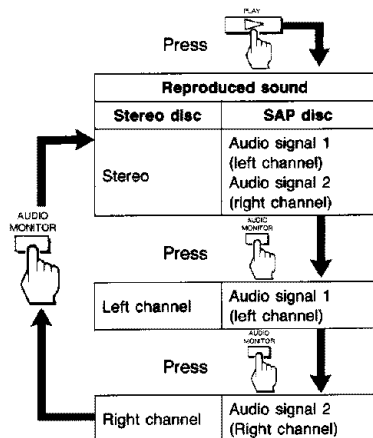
PLAY

Press

| Reproduced sound | |
|---|---|
| Stereo disc | SAP disc |
| Stereo | Audio signal 1 (left channel) Audio signal 2 (right channel) |

AUDIO MONITOR

AUDIO MONITOR

Press

| | |
|---|---|
| Left channel | Audio signal 1 (left channel) |

AUDIO MONITOR

Press

| | |
|---|---|
| Right channel | Audio signal 2 (Right channel) |